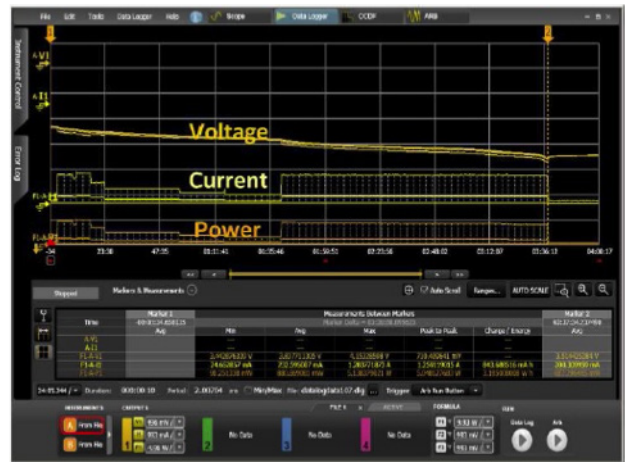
File Edit Tools Data Logger Help Scope Data Logger CCDF ARB

Instrument Control
Error Log

Voltage
Current
Power

23:30 47:25 01:11:41 01:35:46 01:59:51 02:23:56 02:48:02 03:12:07 03:36:12 04:00:17

Stopped
Markers & Measurements
Auto Scroll
Ranges...
AUTO SCALE

| Time | Marker 1 | Measurements Between Markers | | | | | Marker 2 |
|---|---|---|---|---|---|---|---|
| | Avg | Min | Avg | Max | Peak to Peak | Charge / Energy | Avg |
| A:V1 | | | | | | | |
| A:I1 | | | | | | | |
| F1:A:V1 | | 3.54205020 V | 3.807751005 V | 4.15228808 V | 720.485641 mV | | 3.514425264 V |
| F1:A:I1 | | 24.6658087 mA | 232.596087 mA | 1.26057183 A | 1.23491935 A | 843.688516 mA h | 281.339990 mA |
| F1:A:P1 | | 96.250338 mW | 886.084899 mW | 5.519579531 W | 5.19832400 W | 3.19308030 W h | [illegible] |

Duration: 000:00:10 Period: 2.00704 ms Min/Max File: datalogdata107.dlg Trigger: Arb Run Button

INSTRUMENTS: From File From File
CHANNELS: 500 mV/ 500 mA/ 500 W/
2 No Data 3 No Data 4 No Data
PLOT 1 ACTIVE
FORMULA: 1 530 mV/ 2 500 mA/ 3 500 mW/
RUN: Data Log Arb